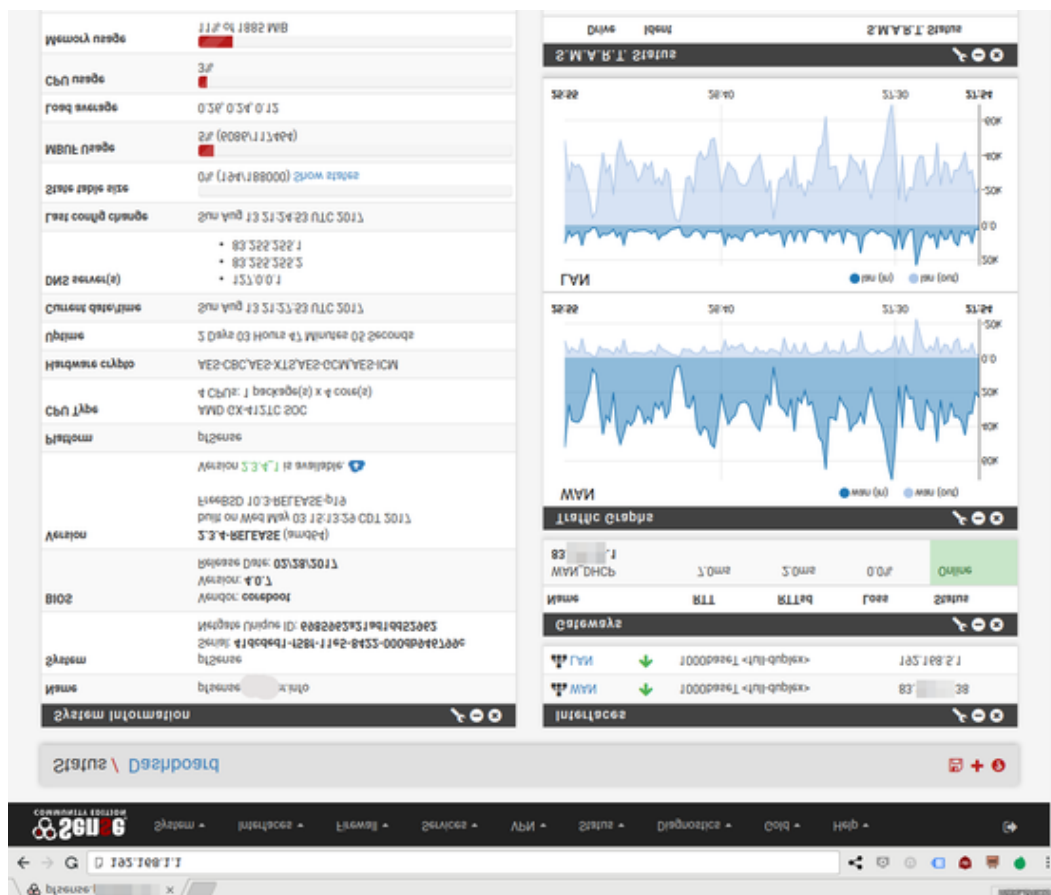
Memory usage | 11% of 1885 MiB
CPU usage | 3%
Load average | 0.26, 0.24, 0.12
MBUF Usage | 5% (6086/112464)
State table size | 0% (194/188000) Show states
Last config change | Sun Aug 13 21:24:53 UTC 2017
DNS server(s) | 83.255.255.1, 83.255.255.2, 127.0.0.1
Current date/time | Sun Aug 13 21:27:53 UTC 2017
Uptime | 2 Days 03 Hours 47 Minutes 05 Seconds
Hardware crypto | AES-CBC,AES-XTS,AES-GCM,AES-ICM
CPU Type | AMD GX-412TC SOC
4 CPUs: 1 package(s) x 4 core(s)
Platform | pfSense
Version | 2.3.4-RELEASE (amd64)
built on Wed May 03 15:13:29 CDT 2017
FreeBSD 10.3-RELEASE-p19
Version 2.3.4_1 is available.
BIOS | Vendor: coreboot
Version: 4.0.7
Release Date: 02/28/2017
System | pfSense
Serial: 41bdeb01-f58f-11e5-8422-000db9457996
Netgate Unique ID: 69e5e2a21a1e1ab52962
Name | pfsense.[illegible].info
System Information

Drive | Ident | S.M.A.R.T. Status
S.M.A.R.T. Status

25:55 | 26:40 | 27:30 | 27:54
60k
40k
20k
0.0
20k
LAN
lan (in) lan (out)

25:55 | 26:40 | 27:30 | 27:54
20k
0.0
20k
40k
60k
WAN
wan (in) wan (out)
Traffic Graphs

| Name | RTT | RTTsd | Loss | Status |
|---|---|---|---|---|
| WAN_DHCP 83.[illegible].1 | 7.0ms | 2.0ms | 0.0% | Online |
Gateways

LAN | 1000baseT <full-duplex> | 192.168.1.1
WAN | 1000baseT <full-duplex> | 83.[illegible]38
Interfaces

Status / Dashboard

COMMUNITY EDITION
pfSense
System Interfaces Firewall Services VPN Status Diagnostics Gold Help

192.168.1.1
pfsense.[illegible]